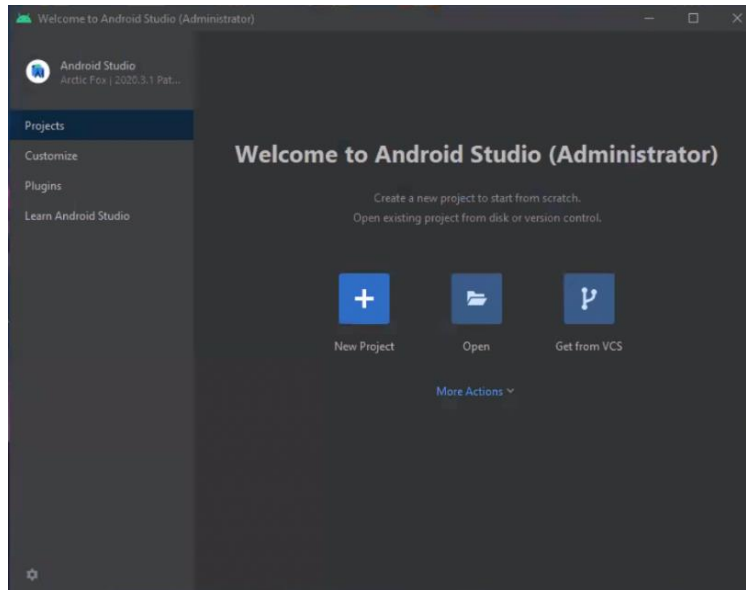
Welcome to Android Studio (Administrator)

Android Studio
Arctic Fox | 2020.3.1 Pat...

Projects
Customize
Plugins
Learn Android Studio

Welcome to Android Studio (Administrator)

Create a new project to start from scratch.
Open existing project from disk or version control.

New Project
Open
Get from VCS

More Actions